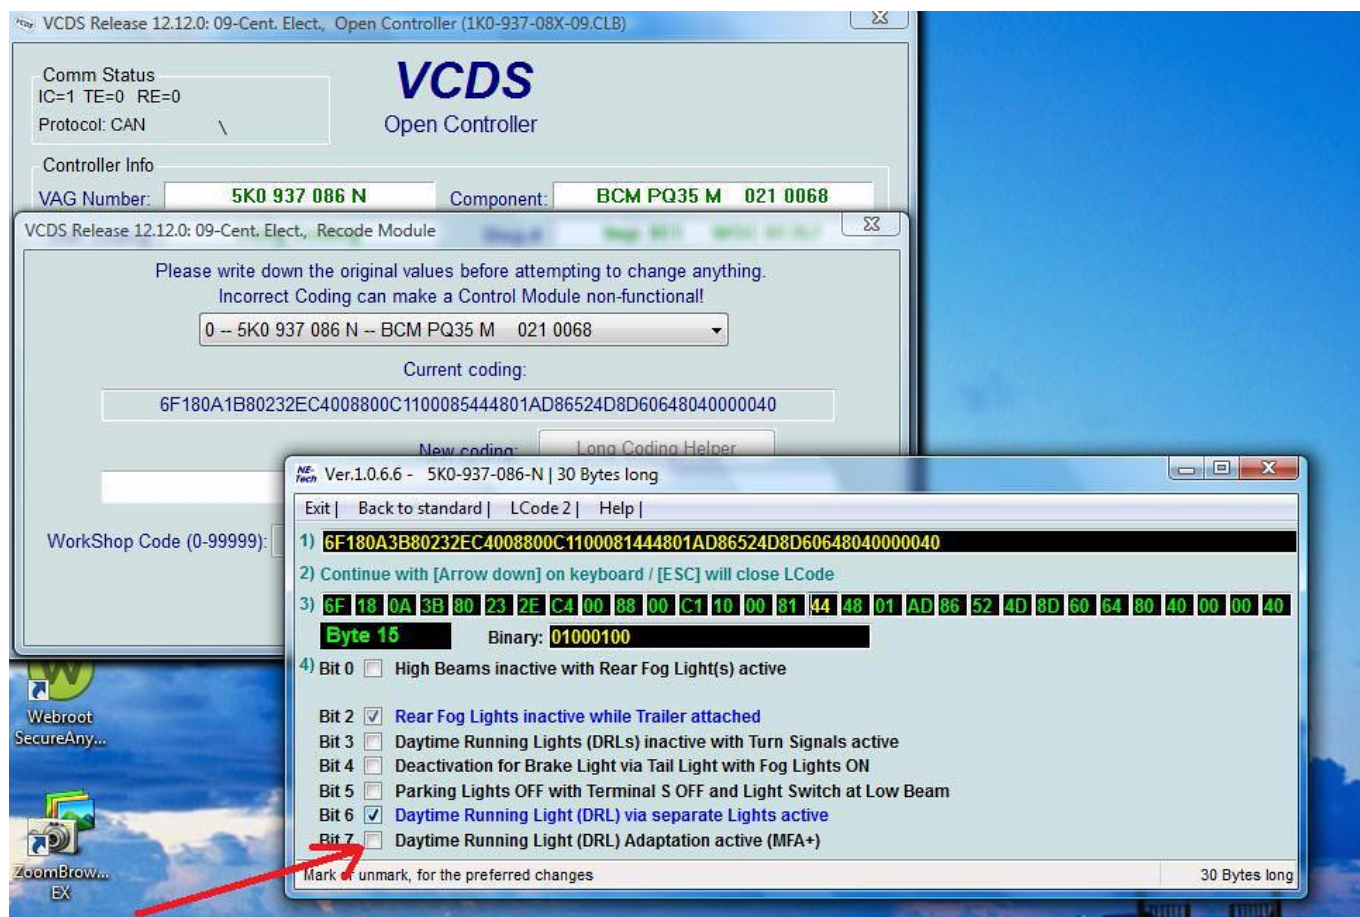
VCDS Release 12.12.0: 09-Cent. Elect., Open Controller (1K0-937-08X-09.CLB)

Comm Status
IC=1 TE=0 RE=0
Protocol: CAN

VCDS
Open Controller

Controller Info
VAG Number: 5K0 937 086 N
Component: BCM PQ35 M 021 0068

VCDS Release 12.12.0: 09-Cent. Elect., Recode Module

Please write down the original values before attempting to change anything.
Incorrect Coding can make a Control Module non-functional!

0 -- 5K0 937 086 N -- BCM PQ35 M 021 0068

Current coding:
6F180A1B80232EC4008800C1100085444801AD86524D8D60648040000040

New coding:
Long Coding Helper

WorkShop Code (0-99999):

Ver.1.0.6.6 - 5K0-937-086-N | 30 Bytes long

Exit | Back to standard | LCode 2 | Help |

1) 6F180A3B80232EC4008800C1100081444801AD86524D8D60648040000040
2) Continue with [Arrow down] on keyboard / [ESC] will close LCode
3) 6F 18 0A 3B 80 23 2E C4 00 88 00 C1 10 00 81 44 48 01 AD 86 52 4D 8D 60 64 80 40 00 00 40

Byte 15 Binary: 01000100

4) Bit 0 High Beams inactive with Rear Fog Light(s) active

Bit 2 Rear Fog Lights inactive while Trailer attached
Bit 3 Daytime Running Lights (DRLs) inactive with Turn Signals active
Bit 4 Deactivation for Brake Light via Tail Light with Fog Lights ON
Bit 5 Parking Lights OFF with Terminal S OFF and Light Switch at Low Beam
Bit 6 Daytime Running Light (DRL) via separate Lights active
Bit 7 Daytime Running Light (DRL) Adaptation active (MFA+)

Mark or unmark, for the preferred changes
30 Bytes long

Webroot SecureAny...

ZoomBrow... EX